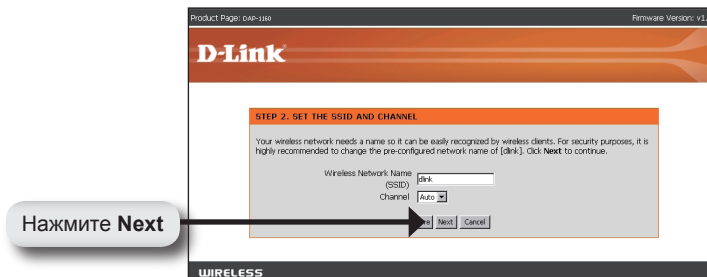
Product Page: DAP-1160

Firmware Version: v1.

D-Link

STEP 2. SET THE SSID AND CHANNEL

Your wireless network needs a name so it can be easily recognized by wireless clients. For security purposes, it is highly recommended to change the pre-configured network name of [dlink]. Click **Next** to continue.

Wireless Network Name (SSID) dlink

Channel Auto

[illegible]e Next Cancel

Нажмите **Next**

WIRELESS